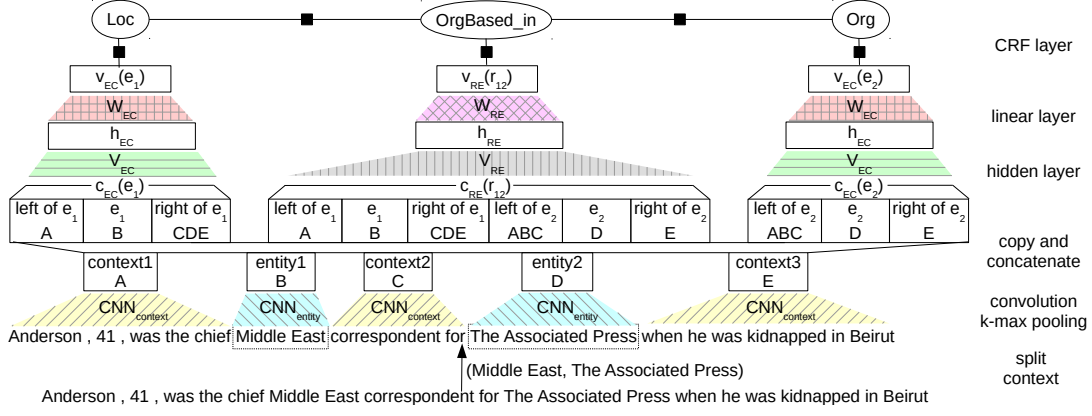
Loc
OrgBased_in
Org
CRF layer

$v_{EC}(e_1)$
$W_{EC}$
$h_{EC}$
$V_{EC}$
$c_{EC}(e_1)$

$v_{RE}(r_{12})$
$W_{RE}$
$h_{RE}$
$V_{RE}$
$c_{RE}(r_{12})$

$v_{EC}(e_2)$
$W_{EC}$
$h_{EC}$
$V_{EC}$
$c_{EC}(e_2)$

linear layer
hidden layer

| left of $e_1$ A | $e_1$ B | right of $e_1$ CDE |
|---|---|---|

| left of $e_1$ A | $e_1$ B | right of $e_1$ CDE | left of $e_2$ ABC | $e_2$ D | right of $e_2$ E |
|---|---|---|---|---|---|

| left of $e_2$ ABC | $e_2$ D | right of $e_2$ E |
|---|---|---|

copy and concatenate

context1 A
entity1 B
context2 C
entity2 D
context3 E

$CNN_{context}$
$CNN_{entity}$
$CNN_{context}$
$CNN_{entity}$
$CNN_{context}$

convolution k-max pooling

Anderson , 41 , was the chief Middle East correspondent for The Associated Press when he was kidnapped in Beirut

split context

(Middle East, The Associated Press)

Anderson , 41 , was the chief Middle East correspondent for The Associated Press when he was kidnapped in Beirut